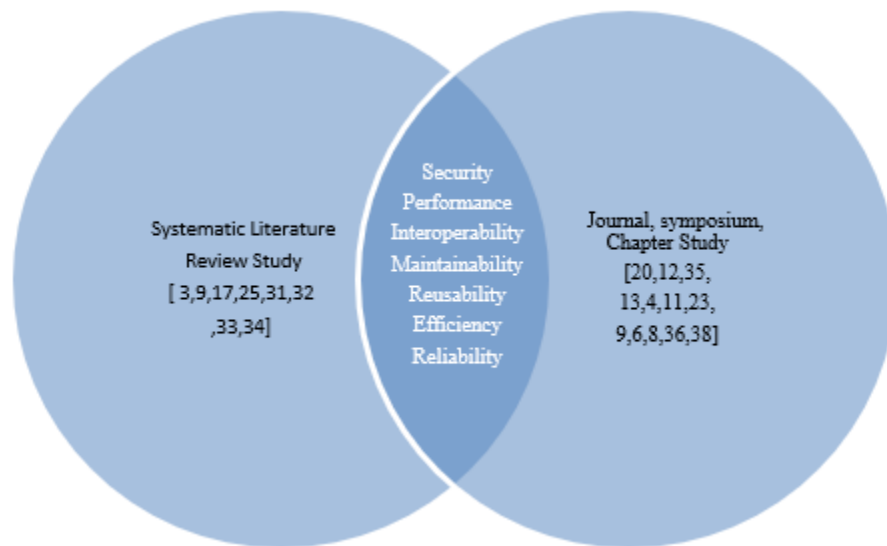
Systematic Literature Review Study
[ 3,9,17,25,31,32 ,33,34]

Security
Performance
Interoperability
Maintainability
Reusability
Efficiency
Reliability

Journal, symposium, Chapter Study
[20,12,35, 13,4,11,23, 9,6,8,36,38]